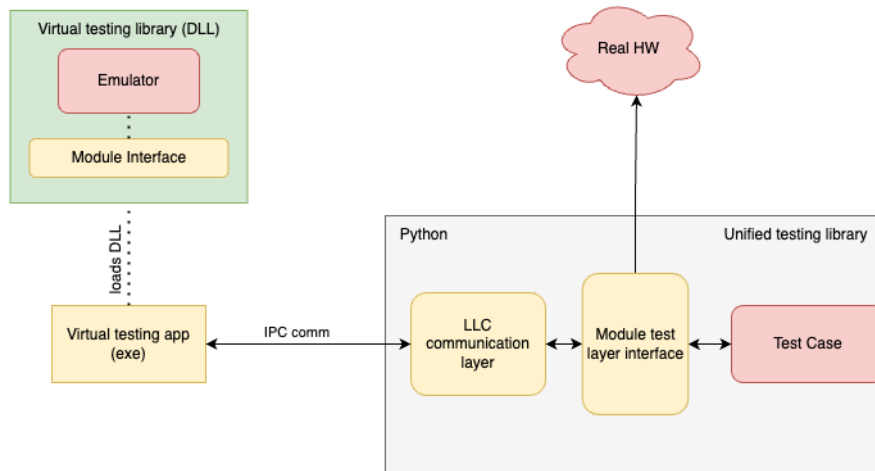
Virtual testing library (DLL)

Emulator

Module Interface

Real HW

loads DLL

Python

Unified testing library

Virtual testing app (exe)

IPC comm

LLC communication layer

Module test layer interface

Test Case